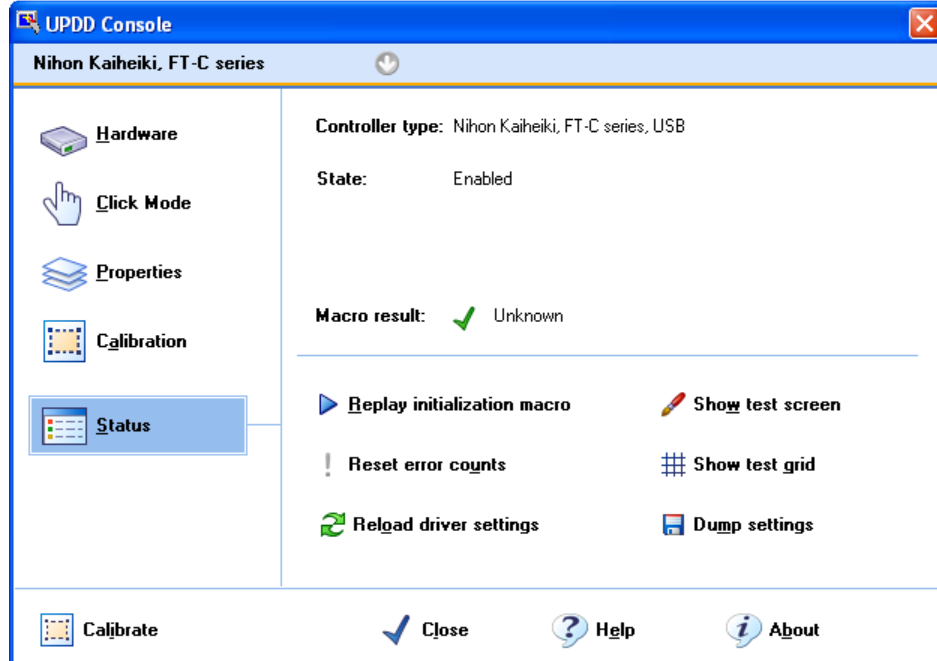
UPDD Console

Nihon Kaiheiki, FT-C series

Hardware

Click Mode

Properties

Calibration

Status

Controller type: Nihon Kaiheiki, FT-C series, USB

State: Enabled

Macro result: Unknown

Replay initialization macro

Show test screen

Reset error counts

Show test grid

Reload driver settings

Dump settings

Calibrate

Close

Help

About